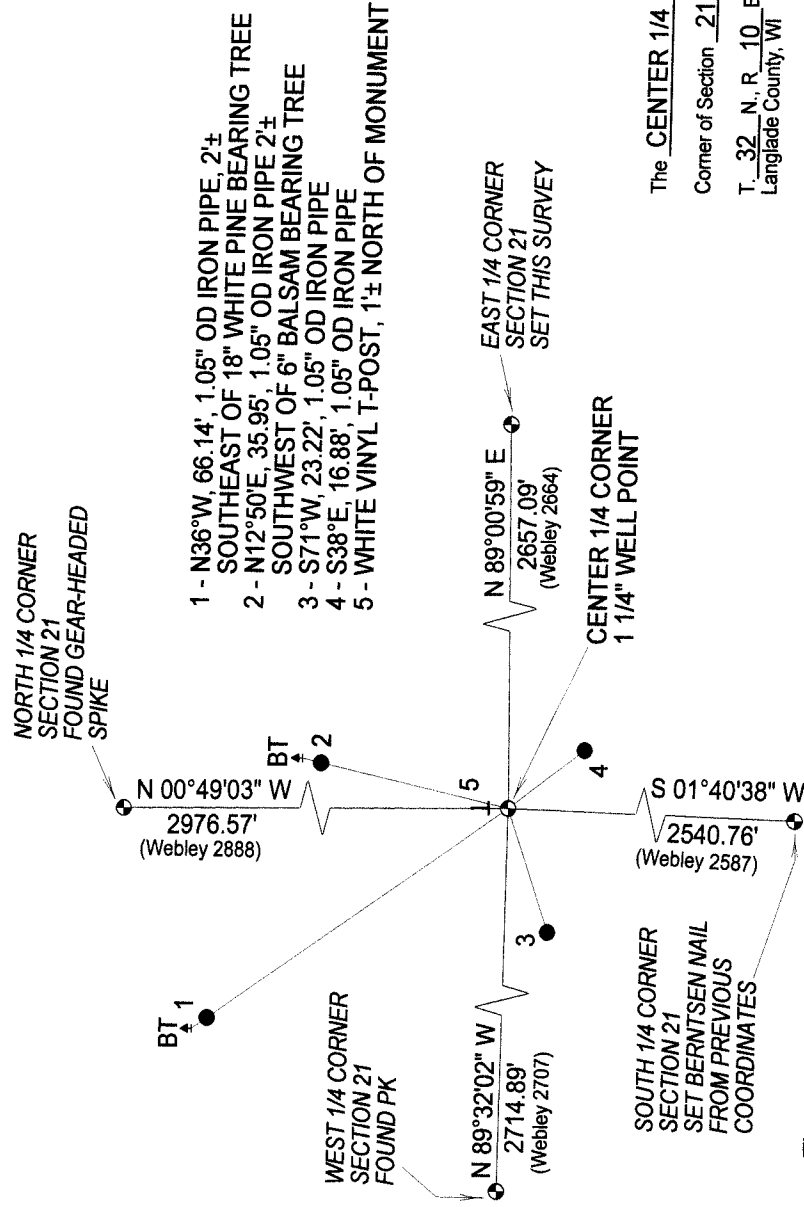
NORTH 1/4 CORNER
SECTION 21
FOUND GEAR-HEADED
SPIKE

1 - N36°W, 66.14', 1.05" OD IRON PIPE, 2'±
SOUTHEAST OF 18" WHITE PINE BEARING TREE
2 - N12°50'E, 35.95', 1.05" OD IRON PIPE 2'±
SOUTHWEST OF 6" BALSAM BEARING TREE
3 - S71°W, 23.22', 1.05" OD IRON PIPE
4 - S38°E, 16.88', 1.05" OD IRON PIPE
5 - WHITE VINYL T-POST, 1'± NORTH OF MONUMENT

EAST 1/4 CORNER
SECTION 21
SET THIS SURVEY

The CENTER 1/4
Corner of Section 21
T. 32 N., R. 10 E
Langlade County, WI

BT
2
BT
1

N 00°49'03" W
2976.57'
(Webley 2888)

5

N 89°00'59" E
2657.09'
(Webley 2664)

CENTER 1/4 CORNER
1 1/4" WELL POINT

4

3

S 01°40'38" W
2540.76'
(Webley 2587)

N 89°32'02" W
2714.89'
(Webley 2707)

WEST 1/4 CORNER
SECTION 21
FOUND PK

SOUTH 1/4 CORNER
SECTION 21
SET BERNTSEN NAIL
FROM PREVIOUS
COORDINATES